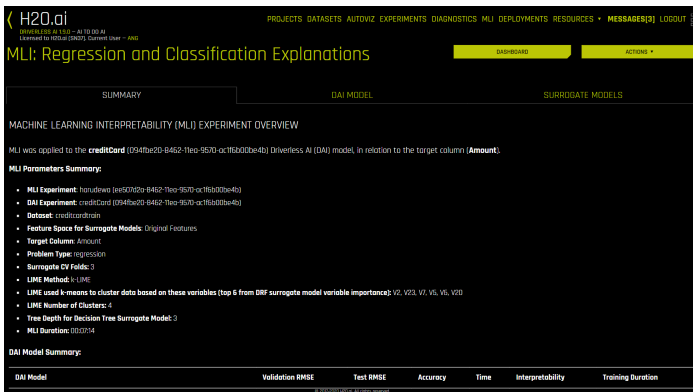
H2O.ai
DRIVERLESS AI 1.5.0 — AI TO DO AI
Licensed to H2O.ai (SN37), Current User — ANG

PROJECTS DATASETS AUTOVIZ EXPERIMENTS DIAGNOSTICS MLI DEPLOYMENTS RESOURCES ▾ MESSAGES[3] LOGOUT

MLI: Regression and Classification Explanations

DASHBOARD

ACTIONS ▾

SUMMARY

DAI MODEL

SURROGATE MODELS

MACHINE LEARNING INTERPRETABILITY (MLI) EXPERIMENT OVERVIEW

MLI was applied to the **creditCard** (094fbe20-8462-11ea-9570-ac1f6b00be4b) Driverless AI (DAI) model, in relation to the target column (**Amount**).

**MLI Parameters Summary:**

- **MLI Experiment**: harudewa (ee507d2a-8462-11ea-9570-ac1f6b00be4b)
- **DAI Experiment**: creditCard (094fbe20-8462-11ea-9570-ac1f6b00be4b)
- **Dataset**: creditcardtrain
- **Feature Space for Surrogate Models**: Original Features
- **Target Column**: Amount
- **Problem Type**: regression
- **Surrogate CV Folds**: 3
- **LIME Method**: k-LIME
- **LIME used k-means to cluster data based on these variables (top 6 from DRF surrogate model variable importance)**: V2, V23, V7, V5, V6, V20
- **LIME Number of Clusters**: 4
- **Tree Depth for Decision Tree Surrogate Model**: 3
- **MLI Duration**: 00:07:14

**DAI Model Summary:**

| DAI Model | Validation RMSE | Test RMSE | Accuracy | Time | Interpretability | Training Duration |
|---|---|---|---|---|---|---|

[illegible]